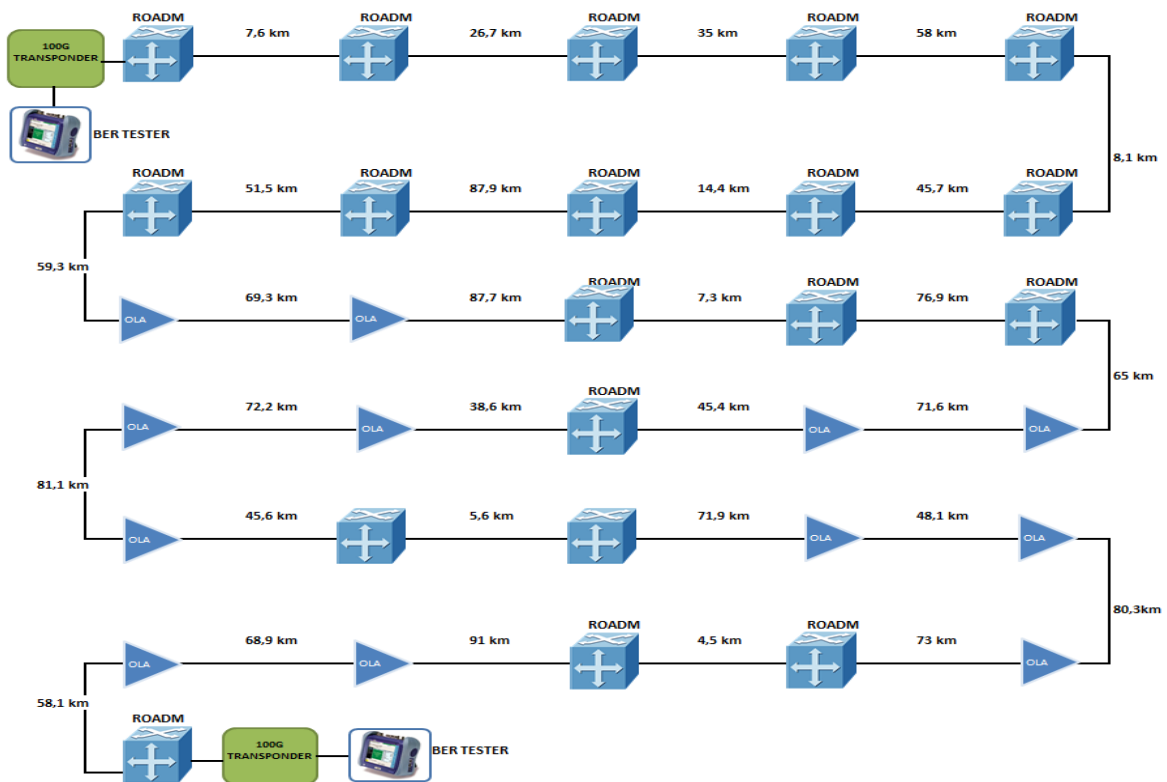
100G TRANSPONDER

ROADM 7,6 km ROADM 26,7 km ROADM 35 km ROADM 58 km ROADM

BER TESTER

8,1 km

ROADM 51,5 km ROADM 87,9 km ROADM 14,4 km ROADM 45,7 km ROADM

59,3 km

OLA 69,3 km OLA 87,7 km ROADM 7,3 km ROADM 76,9 km ROADM

65 km

OLA 72,2 km OLA 38,6 km ROADM 45,4 km OLA 71,6 km OLA

81,1 km

OLA 45,6 km 5,6 km 71,9 km OLA 48,1 km OLA

80,3km

OLA 68,9 km OLA 91 km ROADM 4,5 km ROADM 73 km OLA

58,1 km

ROADM 100G TRANSPONDER BER TESTER